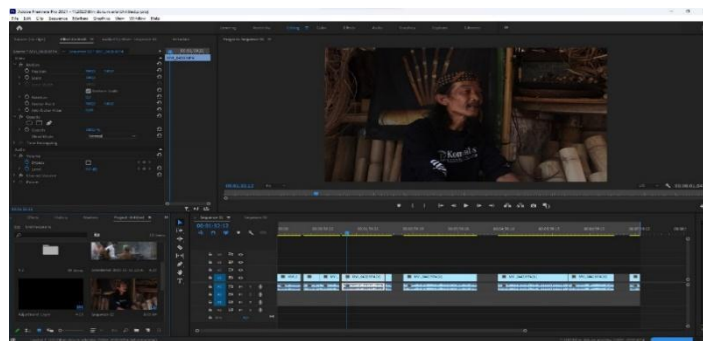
Adobe Premiere Pro 2017

File Edit Clip Sequence Markers Graphics View Window Help

Editing

Effect Controls

Source

Motion

Position

Scale

Rotation

Anchor Point

Opacity

Blend Mode Normal

Time Remapping

Audio

Volume

Program: Sequence 01

Project

Sequence 01

00:00:01:13

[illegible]